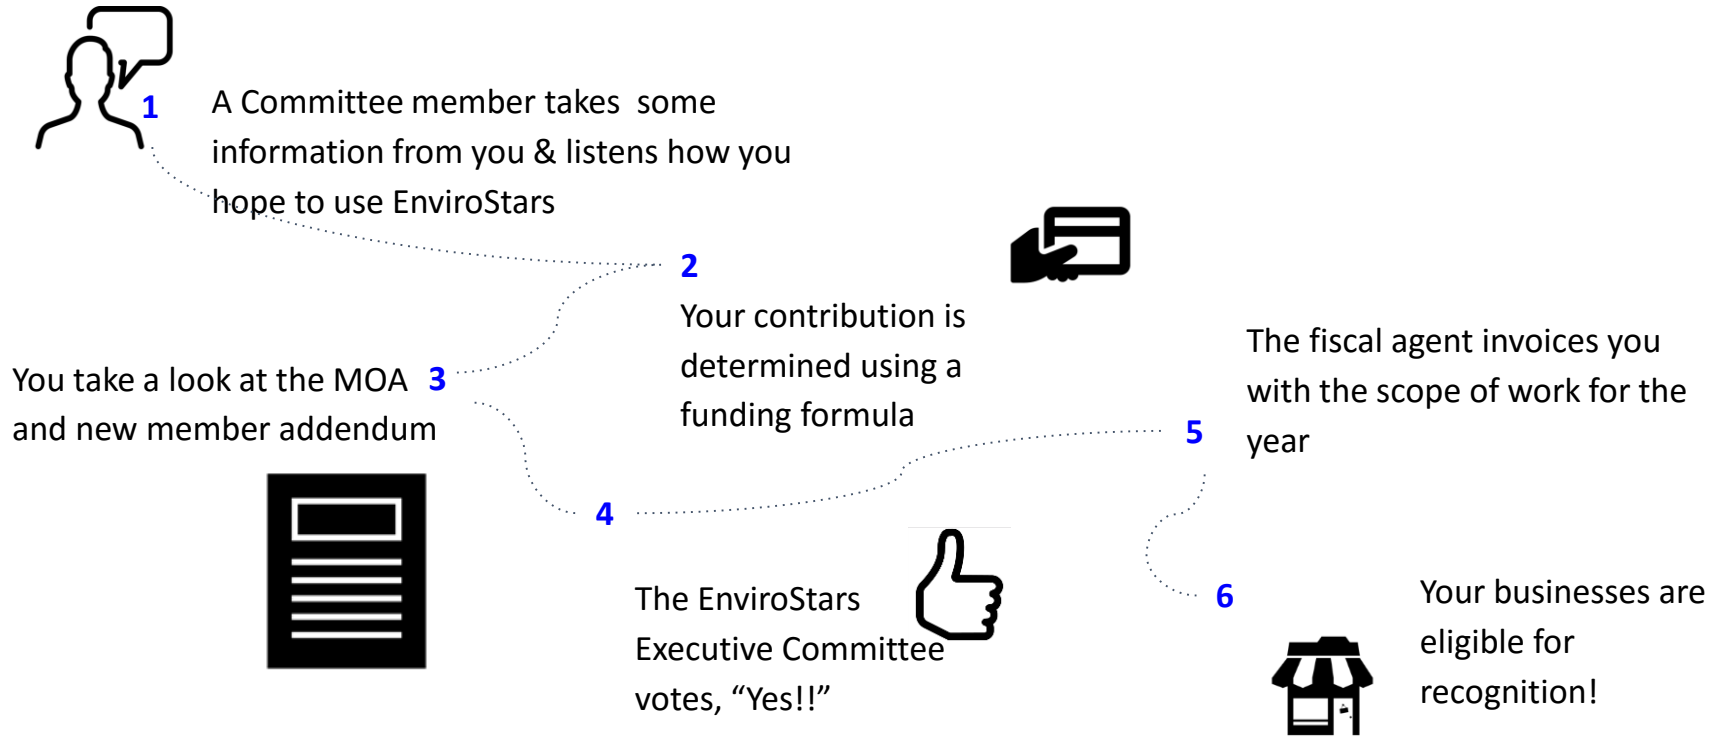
1 A Committee member takes some information from you & listens how you hope to use EnviroStars

2 Your contribution is determined using a funding formula

You take a look at the MOA 3 and new member addendum

4 The EnviroStars Executive Committee votes, “Yes!!”

5 The fiscal agent invoices you with the scope of work for the year

6 Your businesses are eligible for recognition!